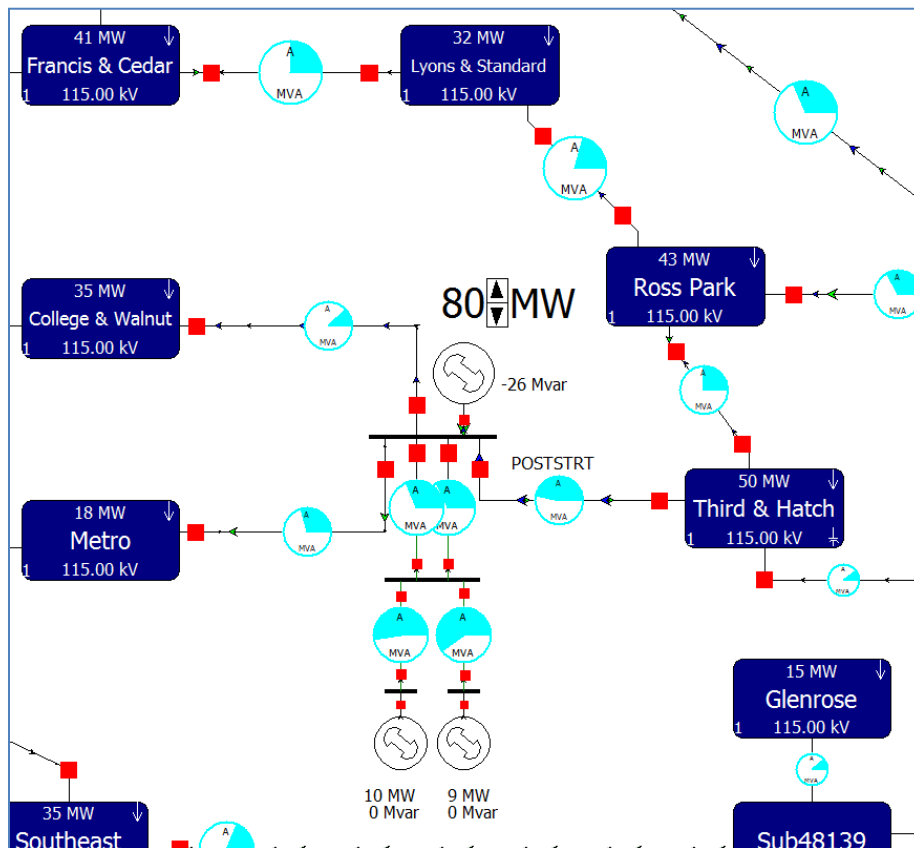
41 MW
Francis & Cedar
1 115.00 kV

A
MVA

32 MW
Lyons & Standard
1 115.00 kV

A
MVA

A
MVA

43 MW
Ross Park
1 115.00 kV

A
MVA

35 MW
College & Walnut
1 115.00 kV

A
MVA

80 MW

-26 Mvar

A
MVA

POSTSTRT

A
MVA

50 MW
Third & Hatch
1 115.00 kV

18 MW
Metro
1 115.00 kV

A
MVA

A
MVA

A
MVA

A
MVA

A
MVA

A
MVA

A
MVA

15 MW
Glenrose
1 115.00 kV

A
MVA

10 MW
0 Mvar

9 MW
0 Mvar

35 MW
Southeast

A

Sub48139